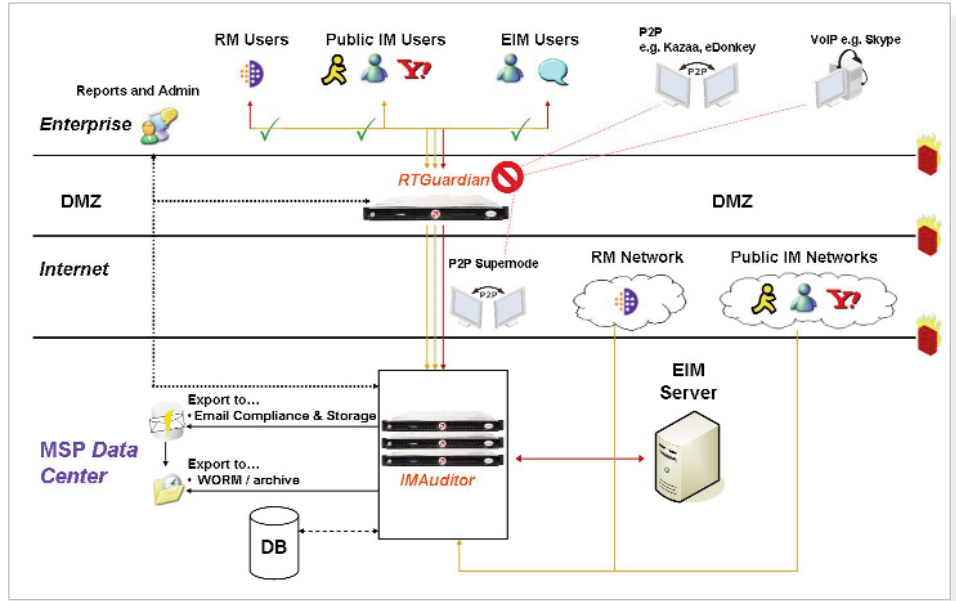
RM Users

Public IM Users

EIM Users

P2P
e.g. Kazaa, eDonkey

P2P

VoIP e.g. Skype

Reports and Admin

Enterprise

DMZ

RTGuardian

DMZ

Internet

P2P Supernode

P2P

RM Network

Public IM Networks

Y!

Y!

EIM Server

Export to…
• Email Compliance & Storage

MSP Data Center

Export to…
• WORM / archive

IMAuditor

DB